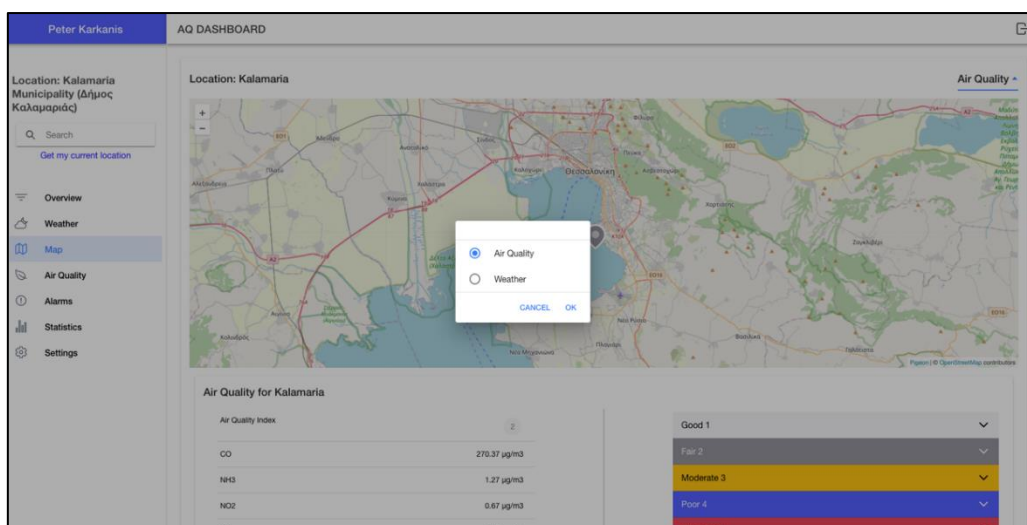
Peter Karkanis

AQ DASHBOARD

Location: Kalamaria Municipality (Δήμος Καλαμαριάς)

Search

Get my current location

Overview

Weather

Map

Air Quality

Alarms

Statistics

Settings

Location: Kalamaria

Air Quality

+

-

Θεσσαλονίκη

Air Quality

Weather

CANCEL OK

Pigeon | © OpenStreetMap contributors

Air Quality for Kalamaria

| Air Quality Index | 2 |
|---|---|
| CO | 270.37 μg/m3 |
| NH3 | 1.27 μg/m3 |
| NO2 | 0.67 μg/m3 |

Good 1

Fair 2

Moderate 3

Poor 4